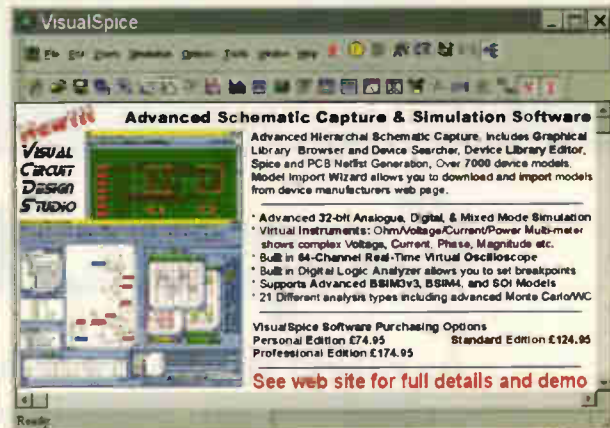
VisualSpice

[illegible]

New!!!

Visual Circuit Design Studio

Advanced Schematic Capture & Simulation Software

Advanced Hierarchal Schematic Capture. Includes Graphical Library Browser and Device Searcher, Device Library Editor, Spice and PCB Netlist Generation, Over 7000 device models. Model Import Wizard allows you to download and import models from device manufacturers web page.

* Advanced 32-bit Analogue, Digital, & Mixed Mode Simulation
* Virtual Instruments: Ohm/Voltage/Current/Power Multi-meter shows complex Voltage, Current, Phase, Magnitude etc.
* Built in 64-Channel Real-Time Virtual Oscilloscope
* Built in Digital Logic Analyzer allows you to set breakpoints
* Supports Advanced BSIM3v3, BSIM4, and SOI Models
* 21 Different analysis types including advanced Monte Carlo/WC

VisualSpice Software Purchasing Options
Personal Edition £74.95 Standard Edition £124.95
Professional Edition £174.95

See web site for full details and demo

Ready